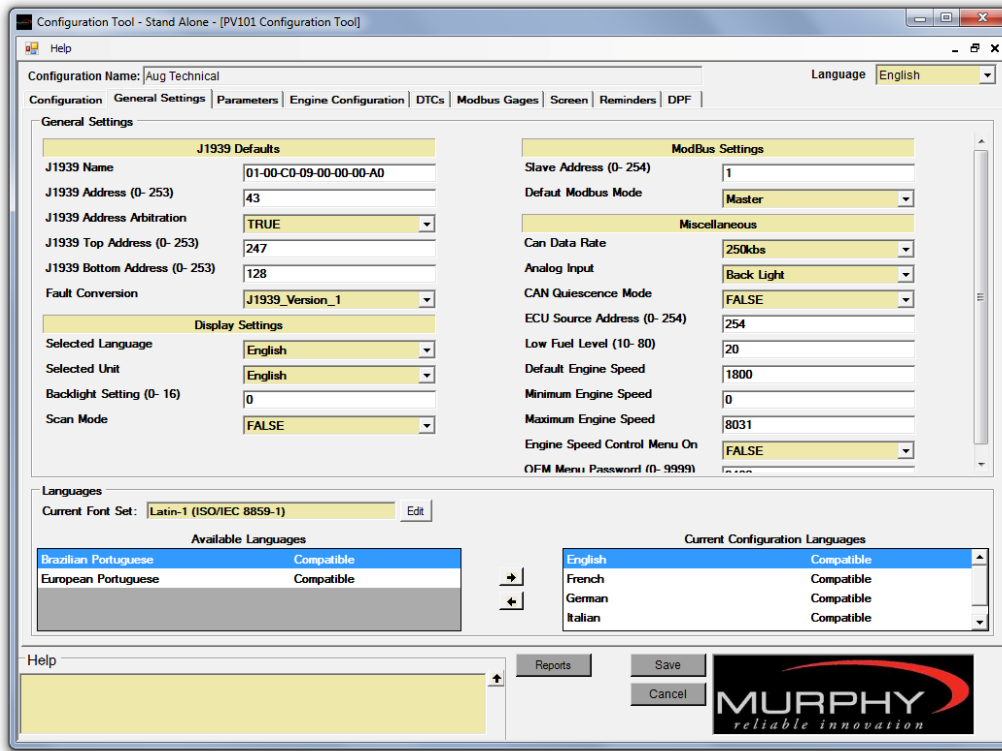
Configuration Tool - Stand Alone - [PV101 Configuration Tool]

Help

Configuration Name: Aug Technical

Language English

Configuration | General Settings | Parameters | Engine Configuration | DTCs | Modbus Gages | Screen | Reminders | DPF

General Settings

J1939 Defaults

J1939 Name 01-00-C0-09-00-00-00-A0

J1939 Address (0- 253) 43

J1939 Address Arbitration TRUE

J1939 Top Address (0- 253) 247

J1939 Bottom Address (0- 253) 128

Fault Conversion J1939_Version_1

Display Settings

Selected Language English

Selected Unit English

Backlight Setting (0- 16) 0

Scan Mode FALSE

ModBus Settings

Slave Address (0- 254) 1

Defaut Modbus Mode Master

Miscellaneous

Can Data Rate 250kbs

Analog Input Back Light

CAN Quiescence Mode FALSE

ECU Source Address (0- 254) 254

Low Fuel Level (10- 80) 20

Default Engine Speed 1800

Minimum Engine Speed 0

Maximum Engine Speed 8031

Engine Speed Control Menu On FALSE

OEM Menu Password (0- 9999) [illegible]

Languages

Current Font Set: Latin-1 (ISO/IEC 8859-1) Edit

Available Languages

| | |
|---|---|
| Brazilian Portuguese | Compatible |
| European Portuguese | Compatible |

Current Configuration Languages

| | |
|---|---|
| English | Compatible |
| French | Compatible |
| German | Compatible |
| Italian | Compatible |

Help

Reports

Save

Cancel

MURPHY
reliable innovation